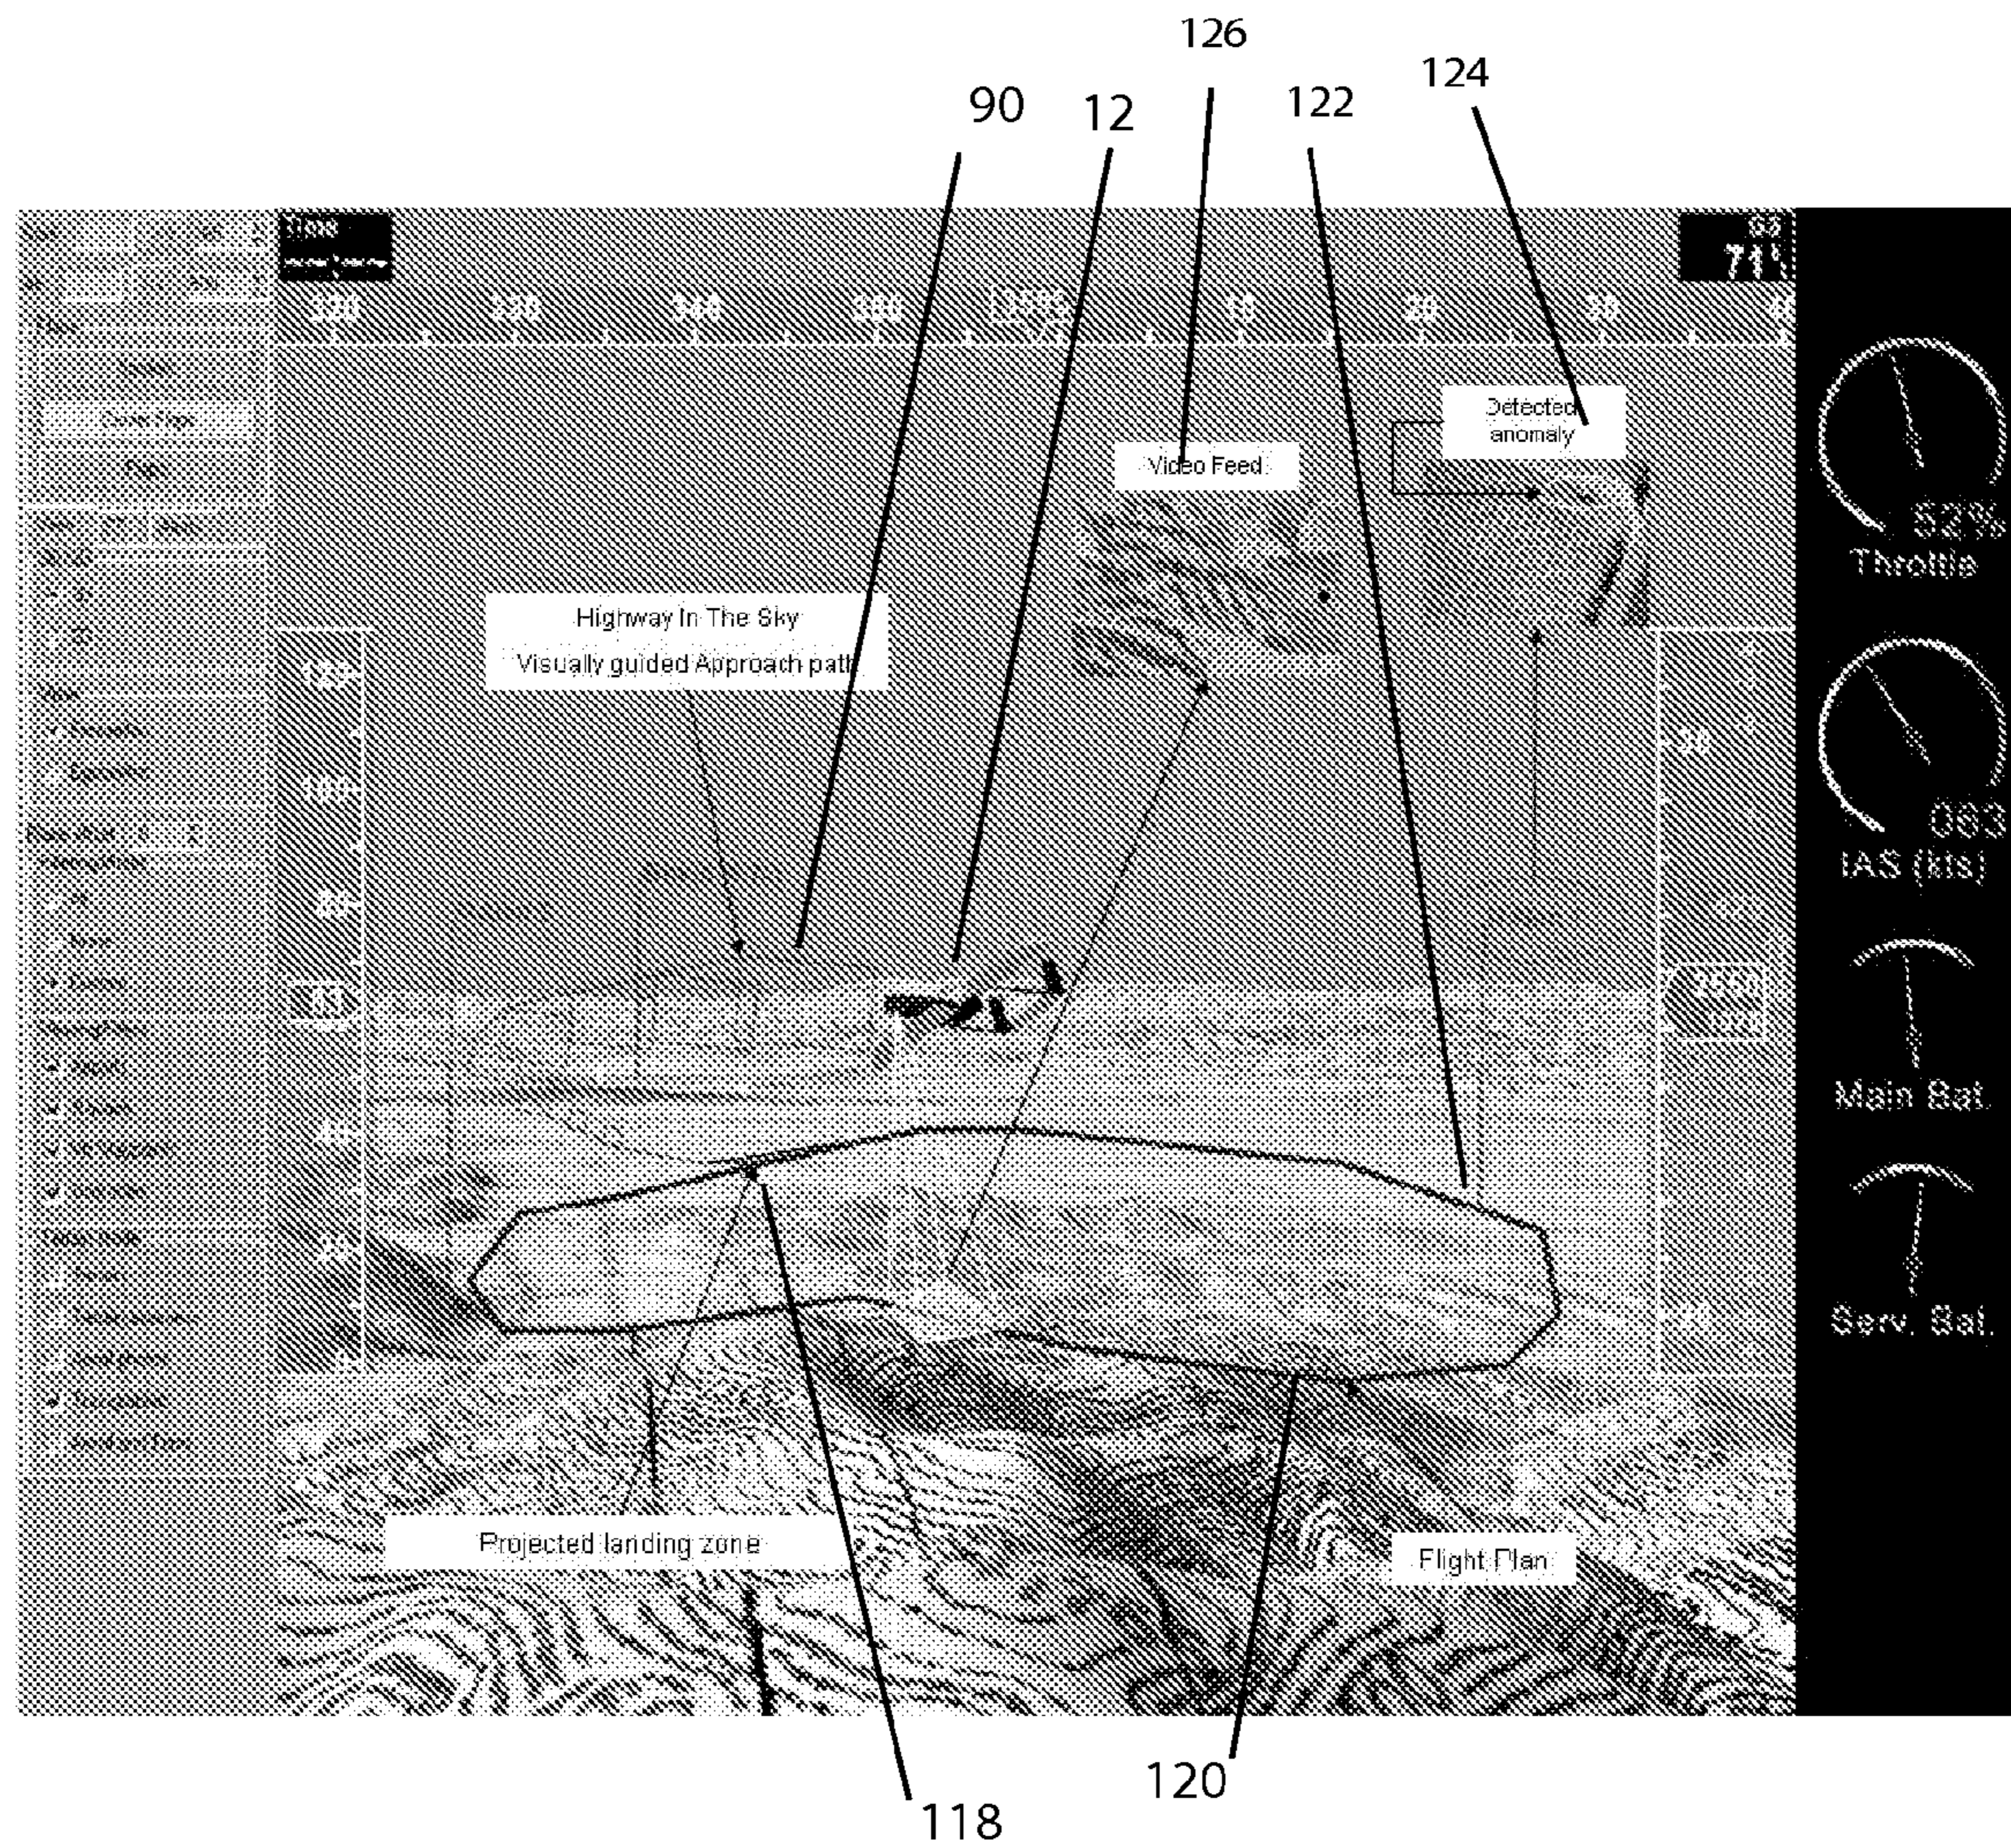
126

90 12 122 124

Time

71

320 330 340 350 10 20 30

Detected anomaly

Video Feed

52%
Throttle

Highway In The Sky
Visually guided Approach path

120

100

80

063
IAS (kts)

Main Bat.

40

20

Serv. Bat.

Projected landing zone

Flight Plan

118 120